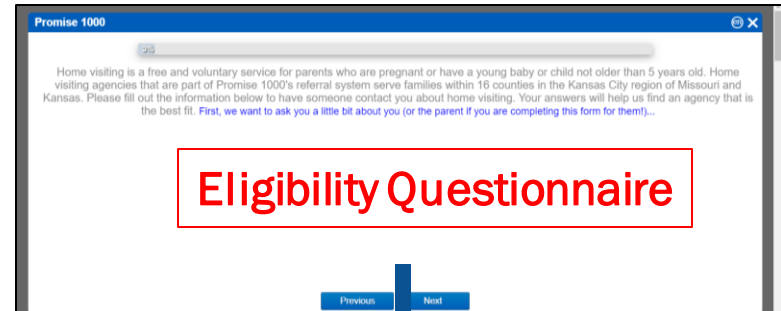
Promise 1000

0%

Home visiting is a free and voluntary service for parents who are pregnant or have a young baby or child not older than 5 years old. Home visiting agencies that are part of Promise 1000's referral system serve families within 16 counties in the Kansas City region of Missouri and Kansas. Please fill out the information below to have someone contact you about home visiting. Your answers will help us find an agency that is the best fit. First, we want to ask you a little bit about you (or the parent if you are completing this form for them!)...

Eligibility Questionnaire

Previous Next